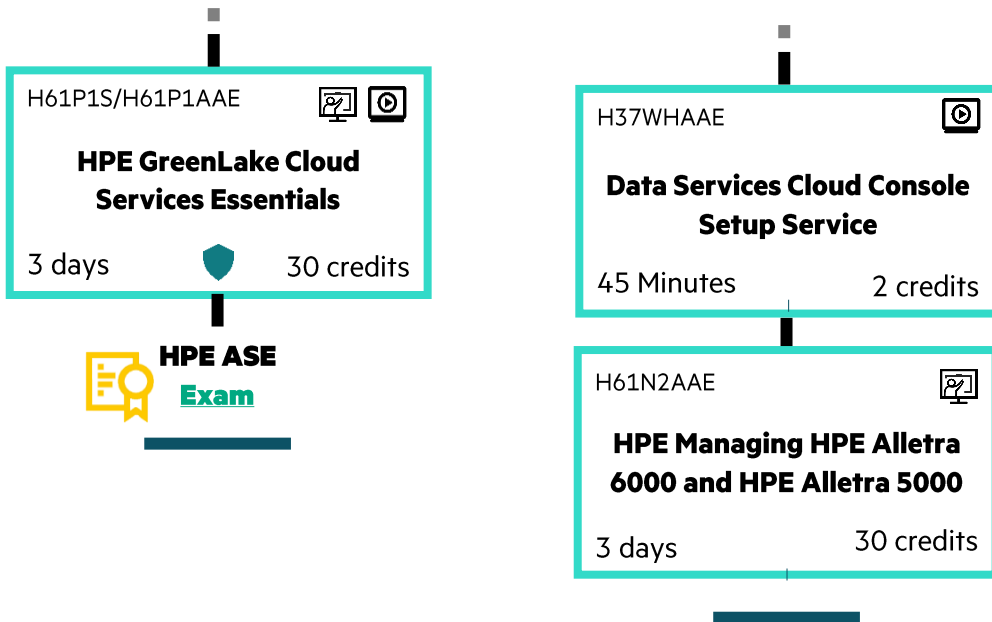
H61P1S/H61P1AAE

HPE GreenLake Cloud Services Essentials

3 days

30 credits

HPE ASE

Exam

H37WHAAE

Data Services Cloud Console Setup Service

45 Minutes

2 credits

H61N2AAE

HPE Managing HPE Alletra 6000 and HPE Alletra 5000

3 days

30 credits